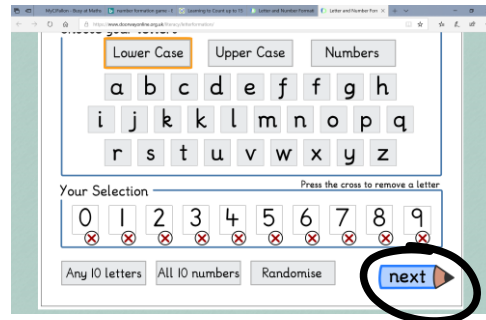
MyCPaths - Stop at Maths | number formation game | Learning to Count up to 10 | Letter and Number Format | Letter and Number Form

https://www.doorwayonline.org.uk/literacy/letterformation/

Choose your letters

Lower Case
Upper Case
Numbers

a b c d e f g h
i j k l m n o p q
r s t u v w x y z

Your Selection
Press the cross to remove a letter

0 1 2 3 4 5 6 7 8 9

Any 10 letters
All 10 numbers
Randomise

next